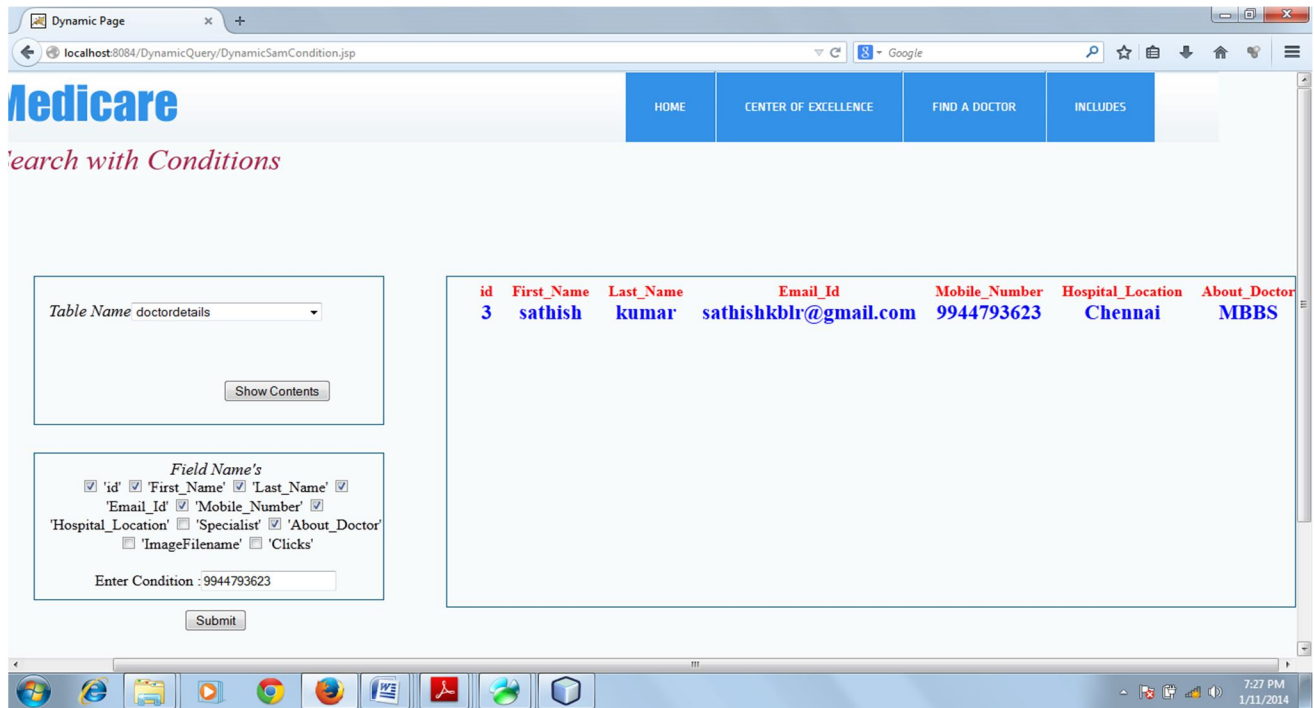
Dynamic Page × +

localhost:8084/DynamicQuery/DynamicSamCondition.jsp

Google

Medicare

HOME CENTER OF EXCELLENCE FIND A DOCTOR INCLUDES

Search with Conditions

Table Name doctordetails

Show Contents

Field Name's
'id' 'First_Name' 'Last_Name' 'Email_Id' 'Mobile_Number' 'Hospital_Location' 'Specialist' 'About_Doctor' 'ImageFilename' 'Clicks'

Enter Condition : 9944793623

Submit

| id | First_Name | Last_Name | Email_Id | Mobile_Number | Hospital_Location | About_Doctor |
|---|---|---|---|---|---|---|
| 3 | sathish | kumar | sathishkblr@gmail.com | 9944793623 | Chennai | MBBS |

7:27 PM
1/11/2014